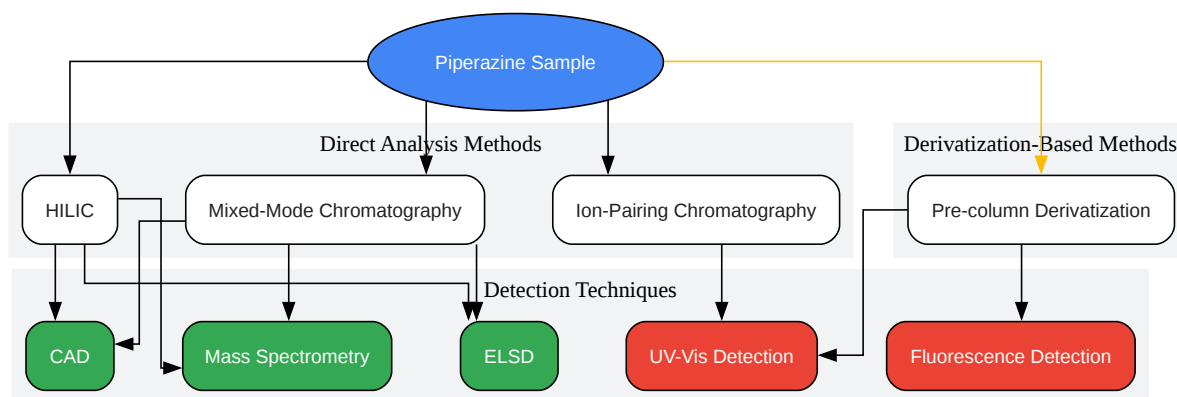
Piperazine Sample

Direct Analysis Methods

Derivatization-Based Methods

HILIC

Mixed-Mode Chromatography

Ion-Pairing Chromatography

Pre-column Derivatization

Detection Techniques

CAD

Mass Spectrometry

ELSD

UV-Vis Detection

Fluorescence Detection